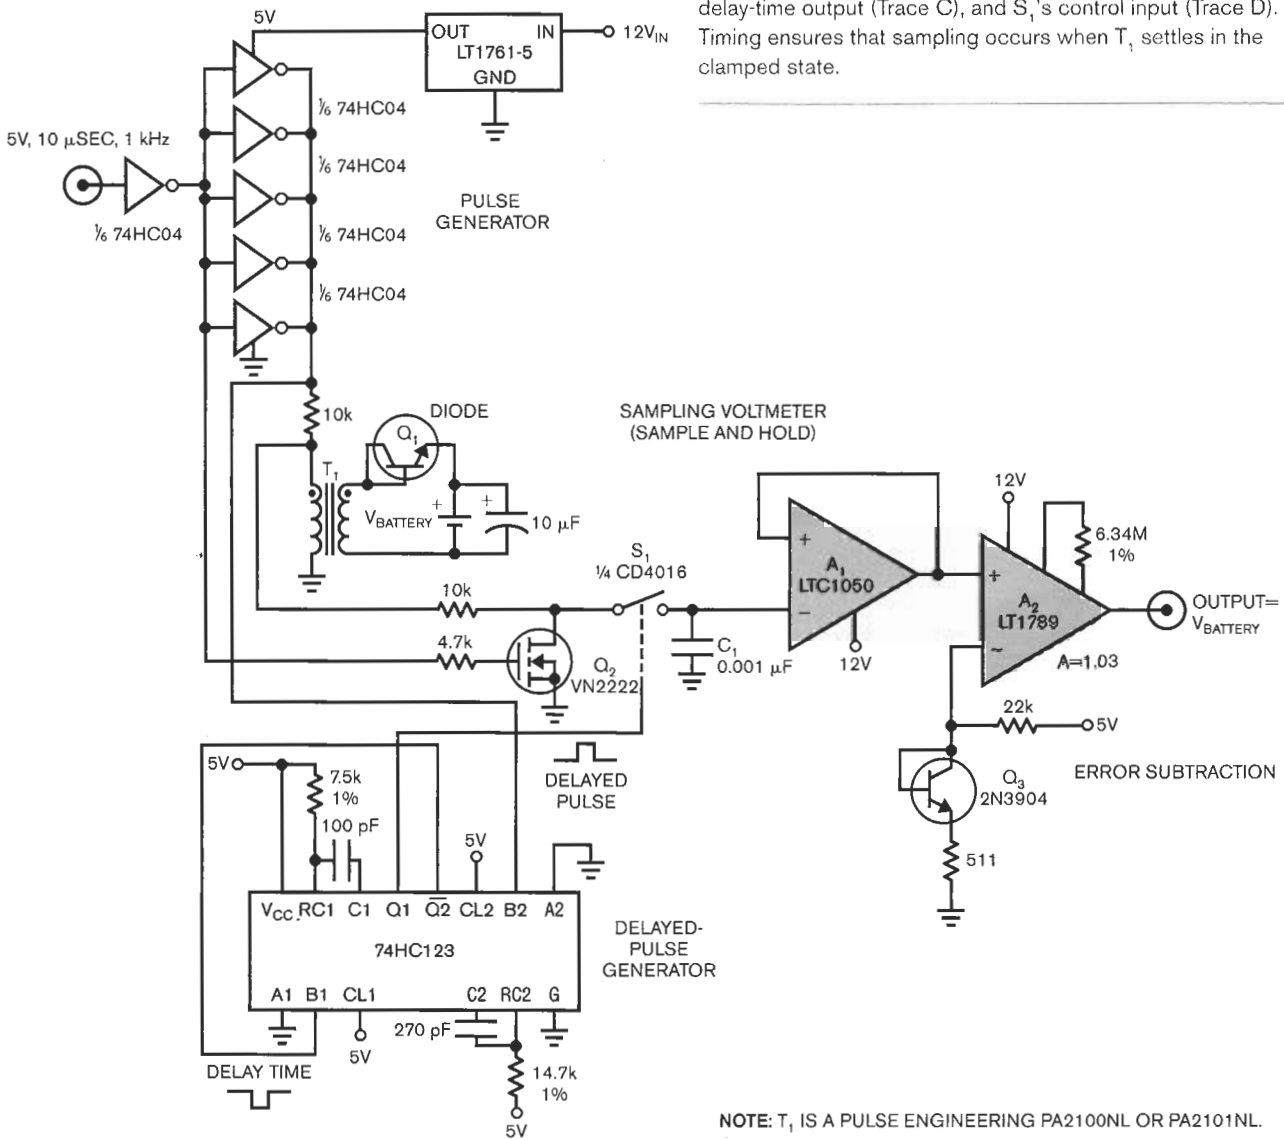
delay-time output (Trace C), and $S_1$'s control input (Trace D). Timing ensures that sampling occurs when $T_1$ settles in the clamped state.

5V
OUT IN
LT1761-5
GND
12V$_{IN}$

5V, 10 µSEC, 1 kHz
⅙ 74HC04
⅙ 74HC04
⅙ 74HC04
⅙ 74HC04
⅙ 74HC04
⅙ 74HC04

PULSE GENERATOR

10k
DIODE
$Q_1$
$T_1$
$V_{BATTERY}$
10 µF

SAMPLING VOLTMETER (SAMPLE AND HOLD)

$S_1$
¼ CD4016
10k
4.7k
$Q_2$
VN2222
$C_1$
0.001 µF

$A_1$
LTC1050
12V

12V
6.34M
1%
$A_2$
LT1789
A=1.03
OUTPUT= $V_{BATTERY}$

22k
5V
$Q_3$
2N3904
511
ERROR SUBTRACTION

DELAYED PULSE

5V
7.5k
1%
100 pF
5V
$V_{CC}$ RC1 C1 Q1 $\overline{Q2}$ CL2 B2 A2
74HC123
A1 B1 CL1 C2 RC2 G

DELAYED-PULSE GENERATOR

270 pF
5V
14.7k
1%
5V
DELAY TIME

NOTE: $T_1$ IS A PULSE ENGINEERING PA2100NL OR PA2101NL.